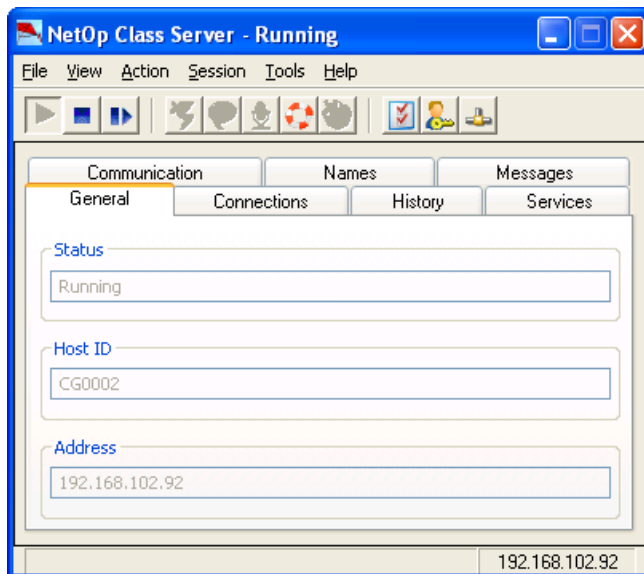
NetOp Class Server - Running

File View Action Session Tools Help

Communication
Names
Messages
General
Connections
History
Services

Status
Running

Host ID
CG0002

Address
192.168.102.92

192.168.102.92